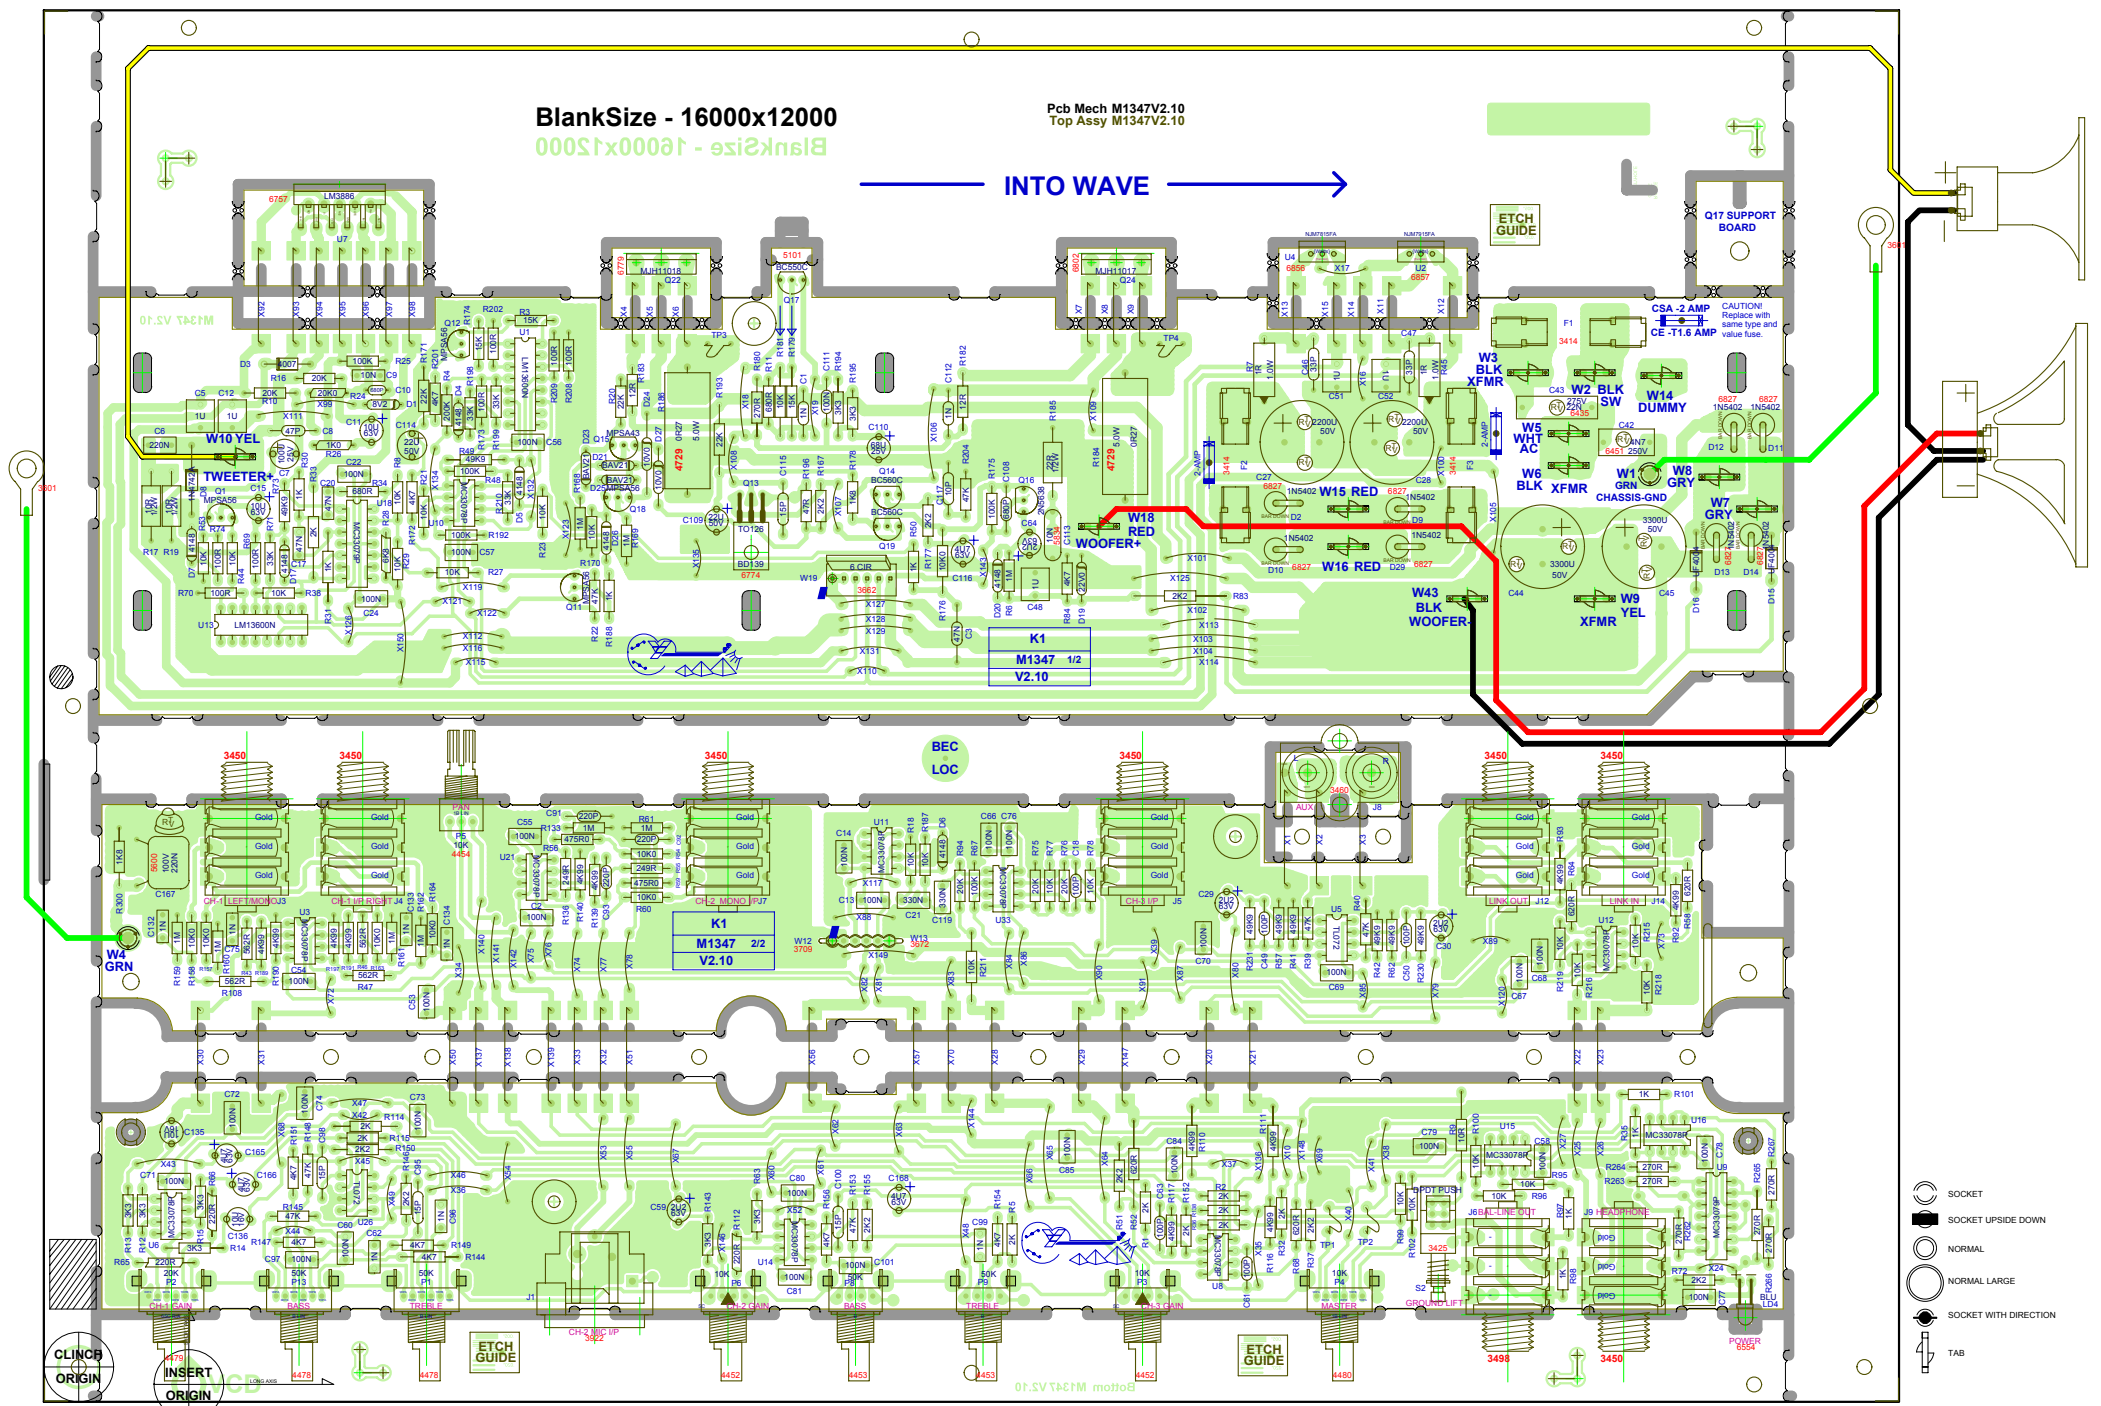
BlankSize - 16000x12000

Pcb Mech M1347V2.10
Top Assy M1347V2.10

INTO WAVE

ETCH GUIDE

Q17 SUPPORT BOARD

CSA -2 AMP
CE -T1.6 AMP

CAUTION! Replace with same type and value fuse.

W3 BLK XFMR
W2 BLK SW
W14 DUMMY
W5 WHT AC
W6 BLK XFMR
W1 GRN CHASSIS-GND
W8 GRY
W7 GRY
W15 RED
W16 RED
W18 RED WOOFER+
W43 BLK WOOFER-
W9 YEL XFMR
W10 YEL
TWEETER+
W4 GRN

LM3886
U7
MJH11018
Q22
BC550C
Q17
MJH11017
Q24
NJM7815FA
NJM7915FA
U4
U2
X17

K1
M1347 1/2
V2.10

BEC
LOC

K1
M1347 2/2
V2.10

CH-1 LEFT/MONO J3
CH-1 I/P RIGHT J4
CH-2 MONO I/P J7
CH-3 I/P J5
LINK OUT J12
LINK IN J14
AUX J8
PAN
CH-1 GAIN
BASS
TREBLE
CH-2 GAIN
BASS
TREBLE
CH-3 GAIN
MASTER
CH-2 MIC I/P
J6 BAL-LINE OUT
J9 HEADPHONE
GROUND LIFT
POWER
DPDT PUSH

ETCH GUIDE
ETCH GUIDE

CLINCH ORIGIN
INSERT ORIGIN

3450
3450
3450
3450
3450
3450
3498
3450
4452
4453
4453
4452
4478
4478
4479
4480
4454
6774
6757
6779
6802
6856
6857
3414
3414
3414
6827
6827
6827
6827
6827
6827
3601
3601
3662
3709
3572
3425
6554
3460
3622
4729
4729
5834
6451
6435
5101

SOCKET
SOCKET UPSIDE DOWN
NORMAL
NORMAL LARGE
SOCKET WITH DIRECTION
TAB

M1347 V2.10
Bottom M1347V2.10